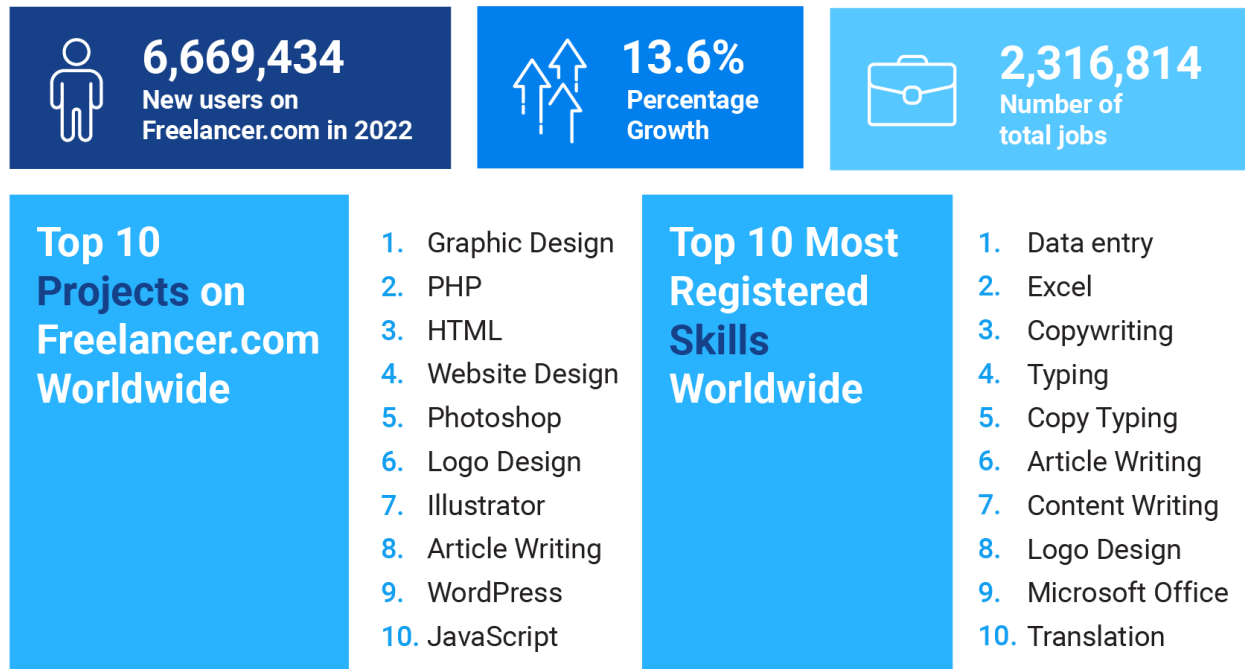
6,669,434
New users on Freelancer.com in 2022

13.6%
Percentage Growth

2,316,814
Number of total jobs

Top 10 Projects on Freelancer.com Worldwide

1. Graphic Design
2. PHP
3. HTML
4. Website Design
5. Photoshop
6. Logo Design
7. Illustrator
8. Article Writing
9. WordPress
10. JavaScript

Top 10 Most Registered Skills Worldwide

1. Data entry
2. Excel
3. Copywriting
4. Typing
5. Copy Typing
6. Article Writing
7. Content Writing
8. Logo Design
9. Microsoft Office
10. Translation